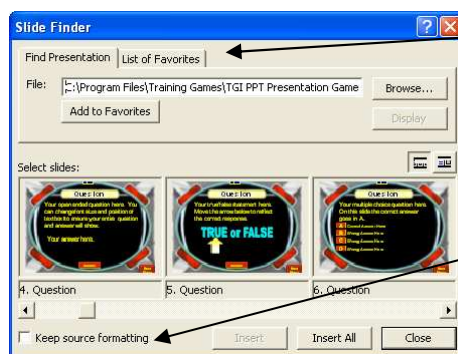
Slide Finder

Find Presentation | List of Favorites

File: C:\Program Files\Training Games\TGI PPT Presentation Game

Browse...

Add to Favorites

Display

Select slides:

Question
Your open ended question here. You can change font size and position of textbox to ensure your entire question and answer will show.
Your answer here.

Question
Your true/false statement here. Move the arrow below to reflect the correct response.
TRUE or FALSE

Question
Your multiple choice question here. On this slide the correct answer goes in A.
A
B
C
D

4. Question

5. Question

6. Question

Keep source formatting

Insert

Insert All

Close